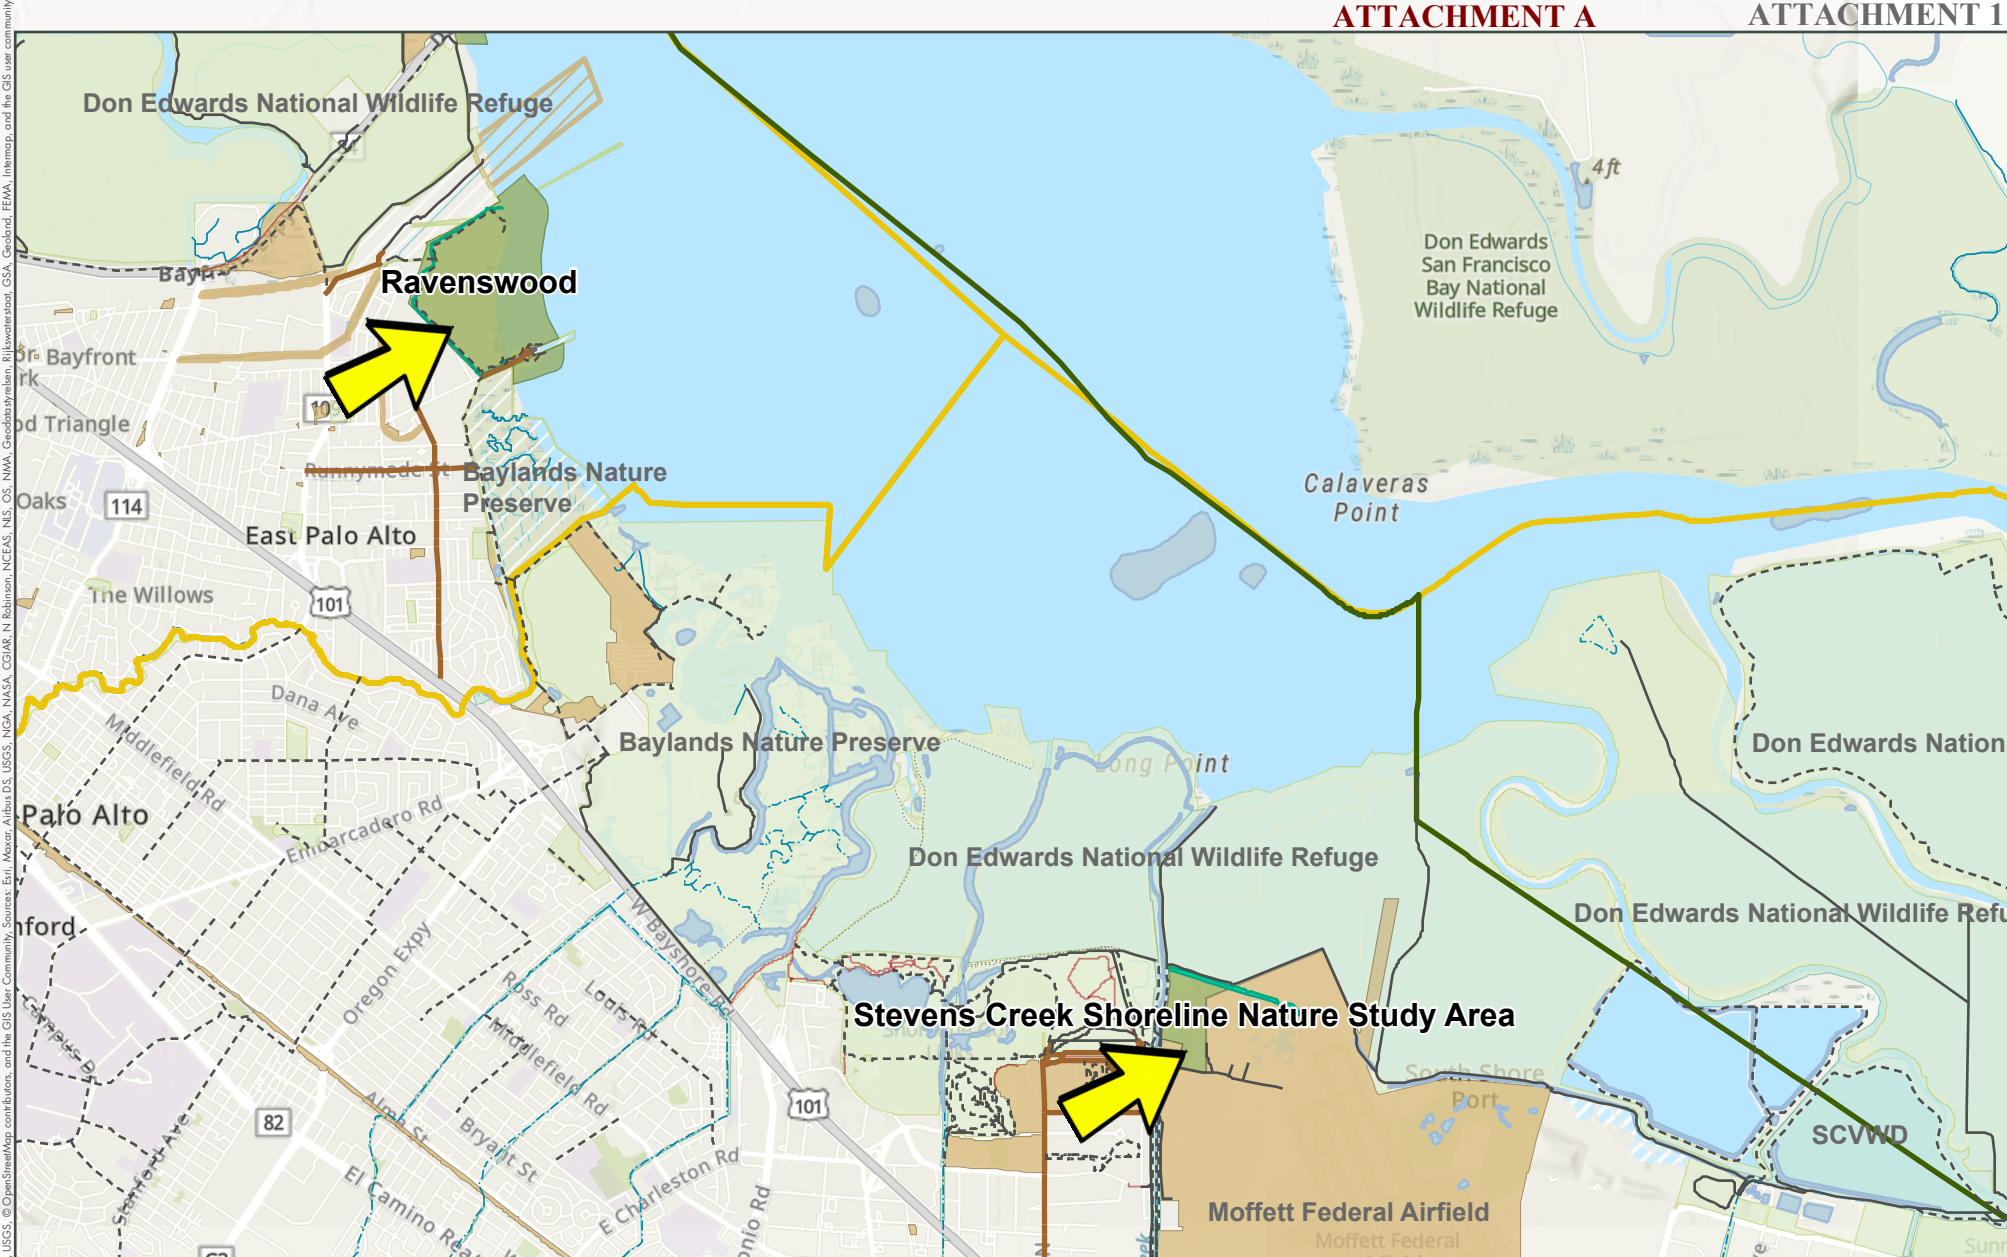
ATTACHMENT A
ATTACHMENT 1

Don Edwards National Wildlife Refuge
Ravenswood
Bayfront
Triangle
Baylands Nature Preserve
Oaks
114
East Palo Alto
The Willows
101
Dana Ave
Middlefield Rd
Palo Alto
Embarcadero Rd
Oregon Expy
Ross Rd
Louis Rd
Middlefield Rd
W Bayshore Rd
Bryant St
Alma St
El Camino Real
Stanford Ave
82
E Charleston Rd
101
Baylands Nature Preserve
Long Point
Don Edwards National Wildlife Refuge
Stevens Creek Shoreline Nature Study Area
South Shore Port
Moffett Federal Airfield
Moffett Federal
Calaveras Point
Don Edwards San Francisco Bay National Wildlife Refuge
4 ft
Don Edwards Nation
Don Edwards National Wildlife Refu
SCVWD
Runnymede
Sources: Esri, Maxar, Airbus DS, USGS, NGA, NASA, CGIAR, N Robinson, NCEAS, NLS, OS, NMA, Geodatastyrelsen, Rijkswaterstaat, GSA, Geoland, FEMA, Intermap, and the GIS user community, Sources: Esri, HERE, Garmin, USGS, Intermap, INCREMENT P, NRCan, Esri Japan, METI, Esri China (Hong Kong), Esri Korea, Esri (Thailand), NGCC, © OpenStreetMap contributors, and the GIS User Community